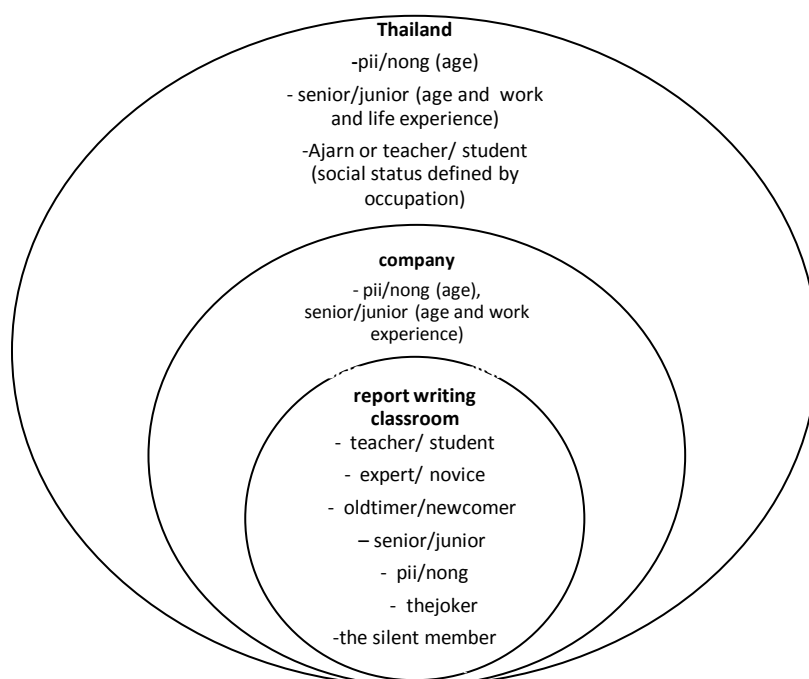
**Thailand**

-pii/nong (age)

- senior/junior (age and work and life experience)

-Ajarn or teacher/ student (social status defined by occupation)

**company**

- pii/nong (age), senior/junior (age and work experience)

**report writing classroom**

- teacher/ student

- expert/ novice

- oldtimer/newcomer

– senior/junior

- pii/nong

- thejoker

-the silent member